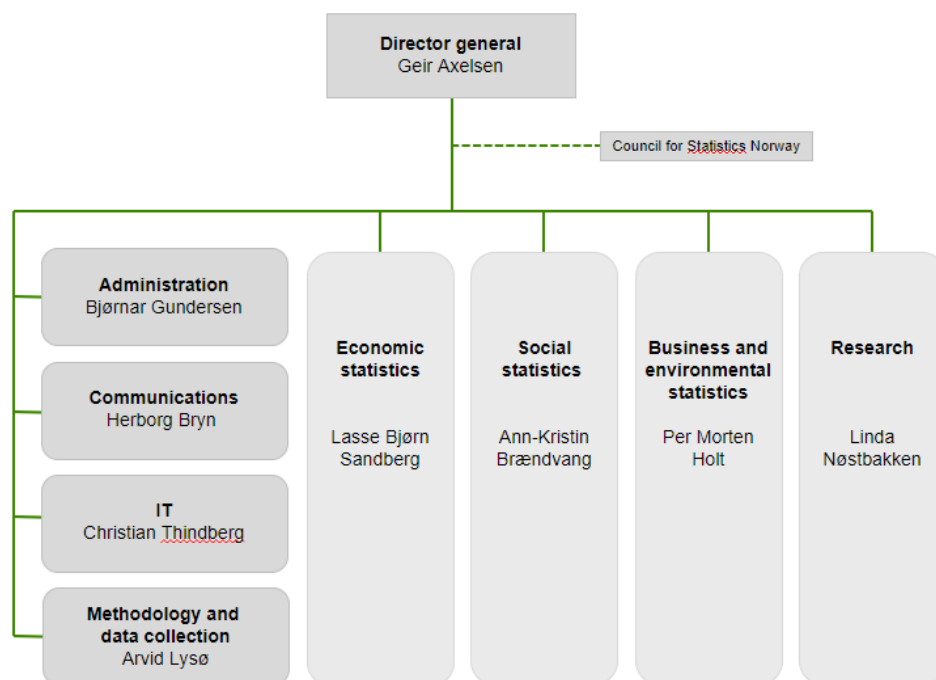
Director general
Geir Axelsen

Council for Statistics Norway

Administration
Bjørnar Gundersen

Communications
Herborg Bryn

IT
Christian Thindberg

Methodology and data collection
Arvid Lysø

Economic statistics

Lasse Bjørn Sandberg

Social statistics

Ann-Kristin Brændvang

Business and environmental statistics

Per Morten Holt

Research

Linda Nøstbakken